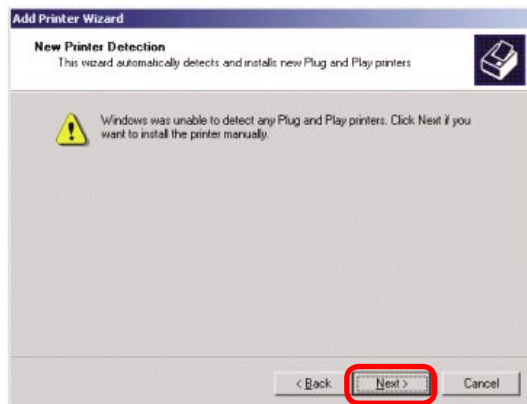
Add Printer Wizard

New Printer Detection
This wizard automatically detects and installs new Plug and Play printers

Windows was unable to detect any Plug and Play printers. Click Next if you want to install the printer manually.

< Back

Next >

Cancel